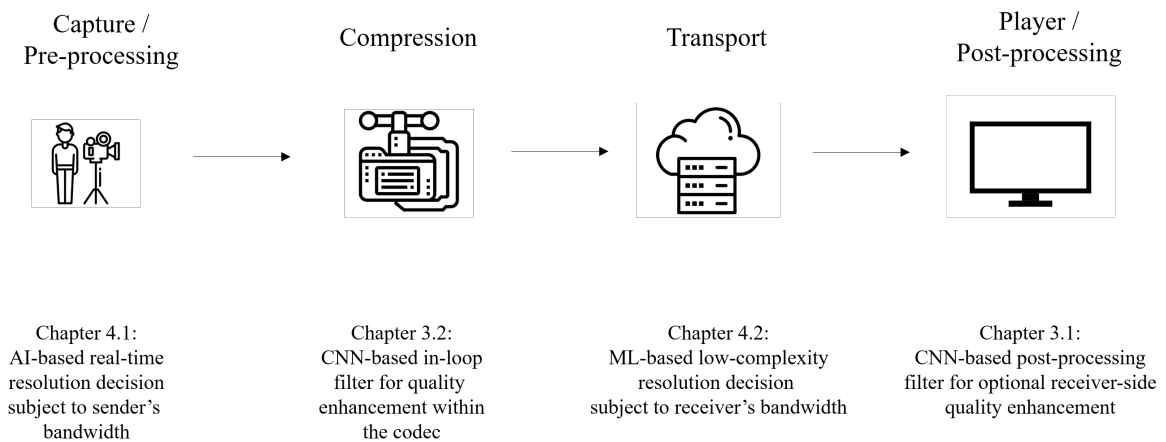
Capture / Pre-processing

Compression

Transport

Player / Post-processing

Chapter 4.1: AI-based real-time resolution decision subject to sender's bandwidth

Chapter 3.2: CNN-based in-loop filter for quality enhancement within the codec

Chapter 4.2: ML-based low-complexity resolution decision subject to receiver's bandwidth

Chapter 3.1: CNN-based post-processing filter for optional receiver-side quality enhancement